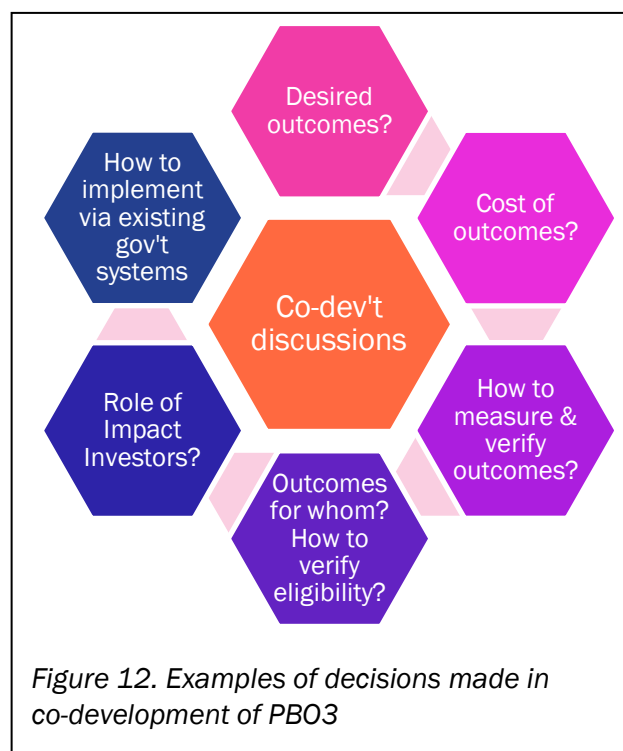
Desired outcomes?

Cost of outcomes?

How to measure & verify outcomes?

Outcomes for whom? How to verify eligibility?

Role of Impact Investors?

How to implement via existing gov't systems

Co-dev't discussions

*Figure 12. Examples of decisions made in co-development of PBO3*